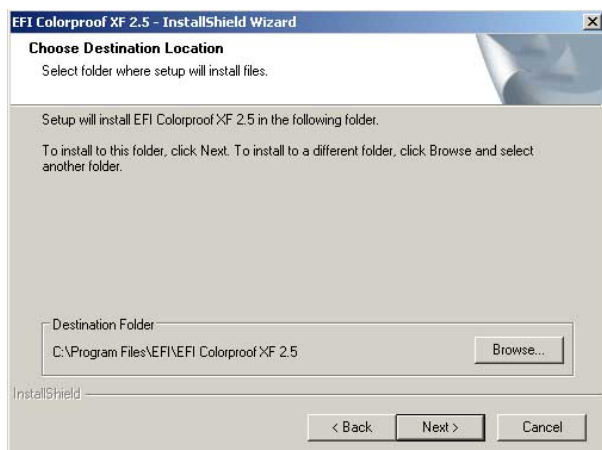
EFI Colorproof XF 2.5 - InstallShield Wizard

Choose Destination Location

Select folder where setup will install files.

Setup will install EFI Colorproof XF 2.5 in the following folder.

To install to this folder, click Next. To install to a different folder, click Browse and select another folder.

Destination Folder

C:\Program Files\EFI\EFI Colorproof XF 2.5

Browse...

InstallShield

< Back

Next >

Cancel